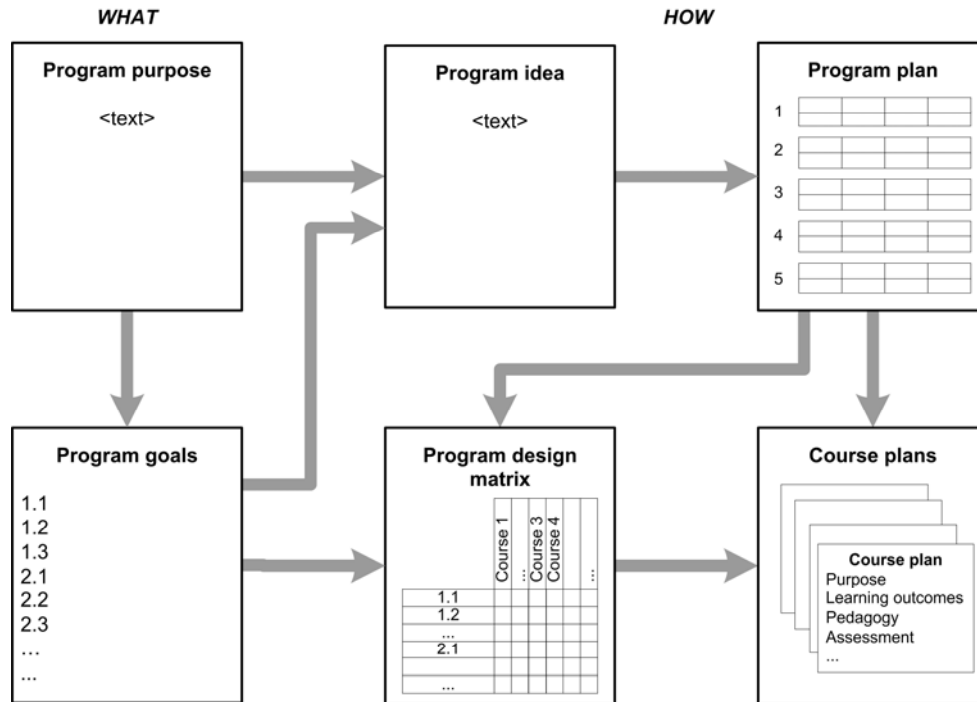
WHAT

HOW

Program purpose

<text>

Program idea

<text>

Program plan

1
2
3
4
5

Program goals

1.1
1.2
1.3
2.1
2.2
2.3
...
...

Program design matrix

| | Course 1 | ... | Course 3 | Course 4 | | ... |
|---|---|---|---|---|---|---|
| 1.1 | | | | | | |
| 1.2 | | | | | | |
| ... | | | | | | |
| 2.1 | | | | | | |
| | | | | | | |
| ... | | | | | | |

Course plans

Course plan
Purpose
Learning outcomes
Pedagogy
Assessment
...